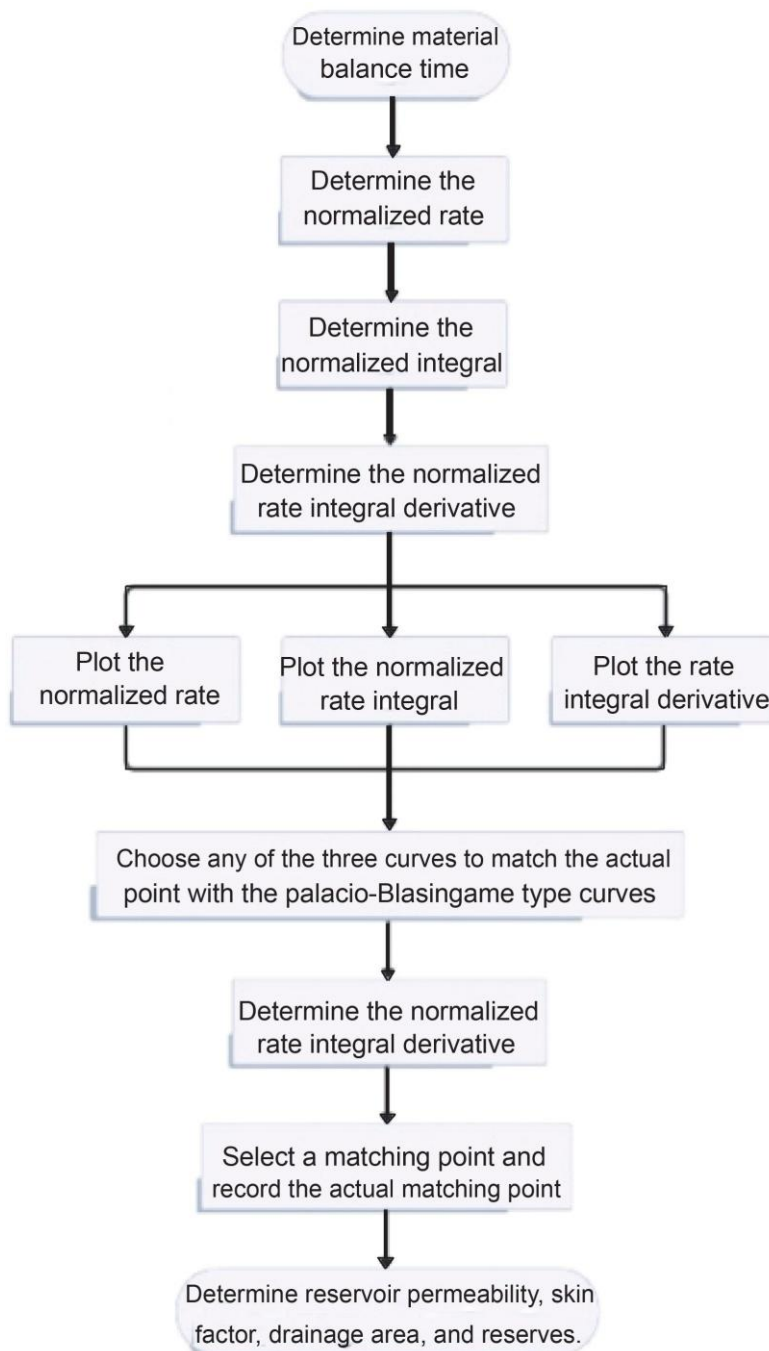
Determine material balance time

Determine the normalized rate

Determine the normalized integral

Determine the normalized rate integral derivative

Plot the normalized rate

Plot the normalized rate integral

Plot the rate integral derivative

Choose any of the three curves to match the actual point with the palacio-Blasingame type curves

Determine the normalized rate integral derivative

Select a matching point and record the actual matching point

Determine reservoir permeability, skin factor, drainage area, and reserves.